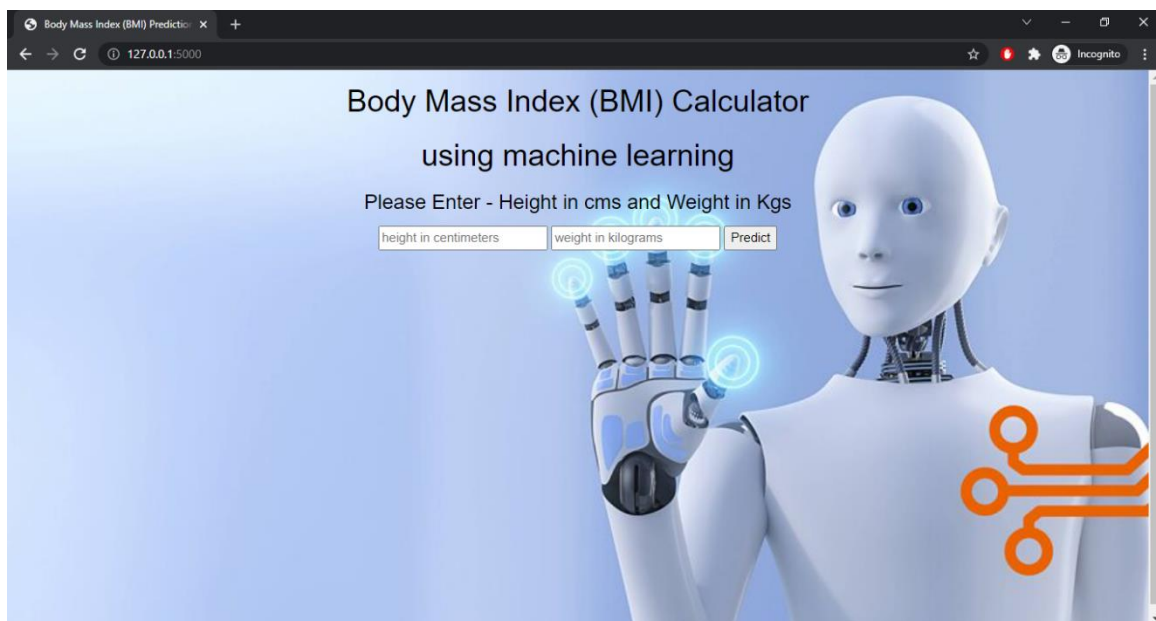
Body Mass Index (BMI) Predictio ×

127.0.0.1:5000

Incognito

Body Mass Index (BMI) Calculator

using machine learning

Please Enter - Height in cms and Weight in Kgs

height in centimeters

weight in kilograms

Predict